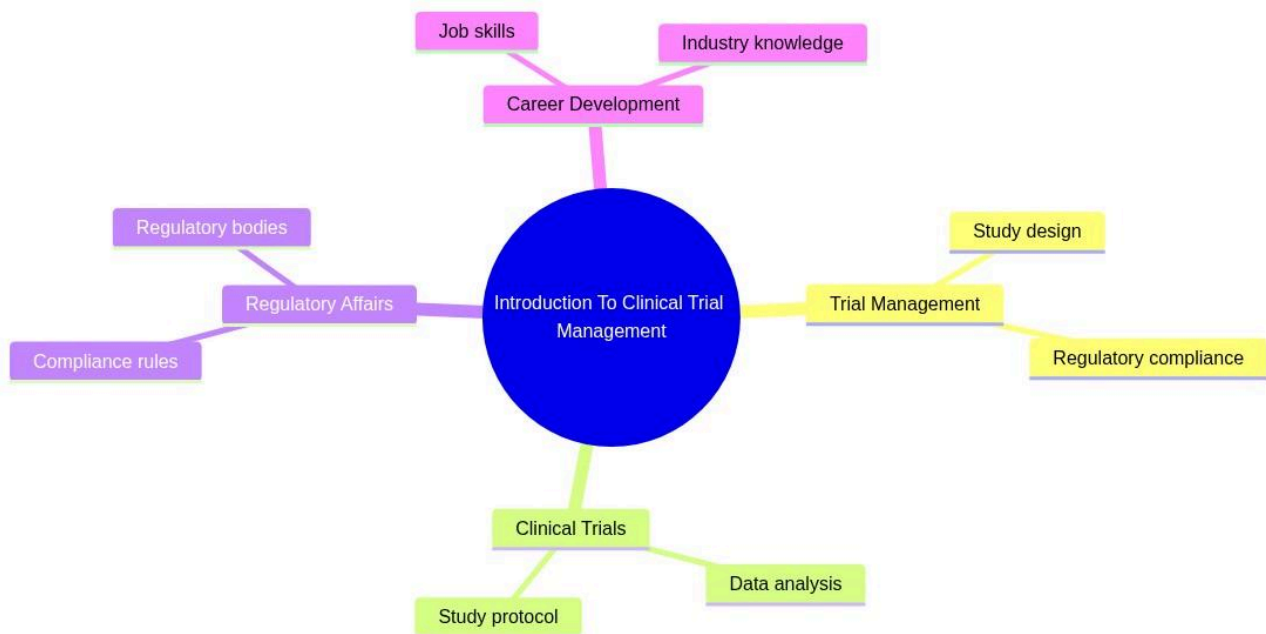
Job skills
Industry knowledge
Career Development
Regulatory bodies
Regulatory Affairs
Compliance rules
Introduction To Clinical Trial Management
Study design
Trial Management
Regulatory compliance
Clinical Trials
Data analysis
Study protocol